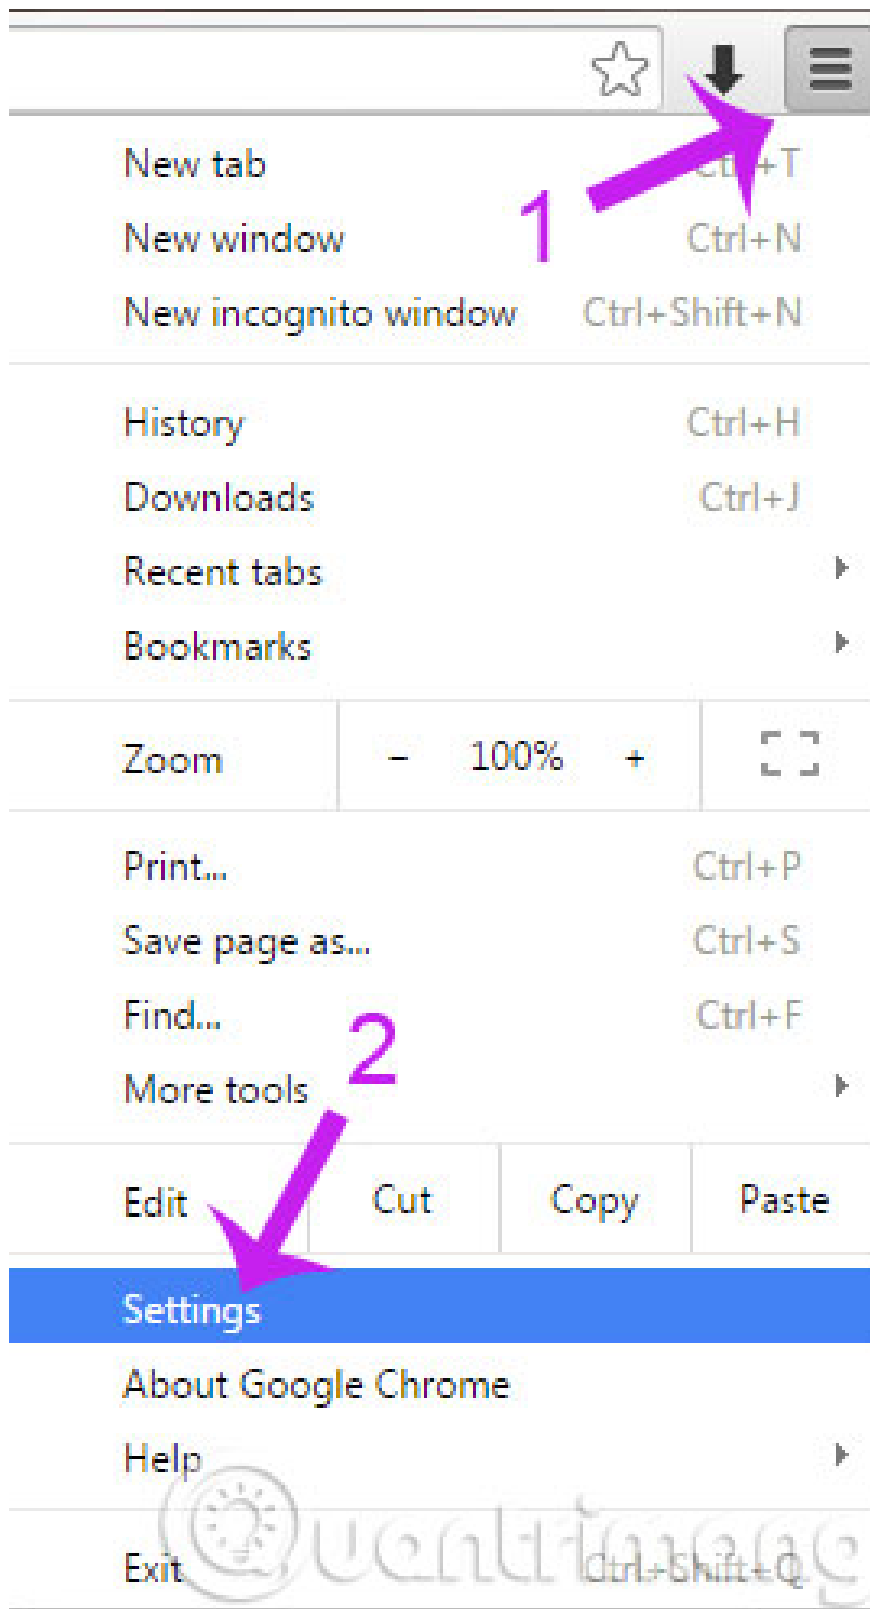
New tab Ctrl+T
1
New window Ctrl+N
New incognito window Ctrl+Shift+N

History Ctrl+H
Downloads Ctrl+J
Recent tabs
Bookmarks

Zoom – 100% +

Print... Ctrl+P
Save page as... Ctrl+S
Find... Ctrl+F
2
More tools

Edit Cut Copy Paste

Settings
About Google Chrome
Help

Exit Ctrl+Shift+Q

Quantrimang